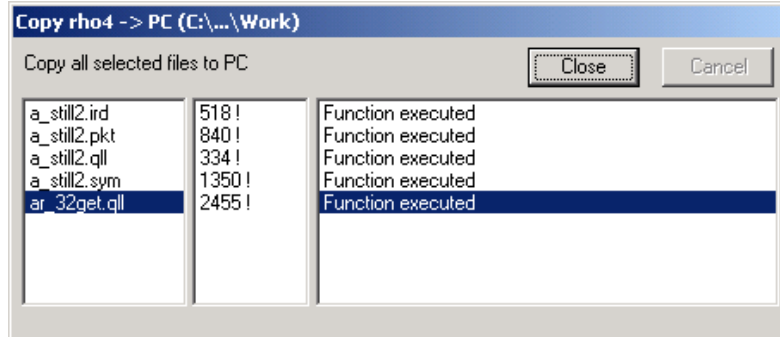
Copy rho4 -> PC (C:\...\Work)

Copy all selected files to PC

Close

Cancel

a_still2.ird
a_still2.pkt
a_still2.qll
a_still2.sym
ar_32get.qll

518 !
840 !
334 !
1350 !
2455 !

Function executed
Function executed
Function executed
Function executed
Function executed